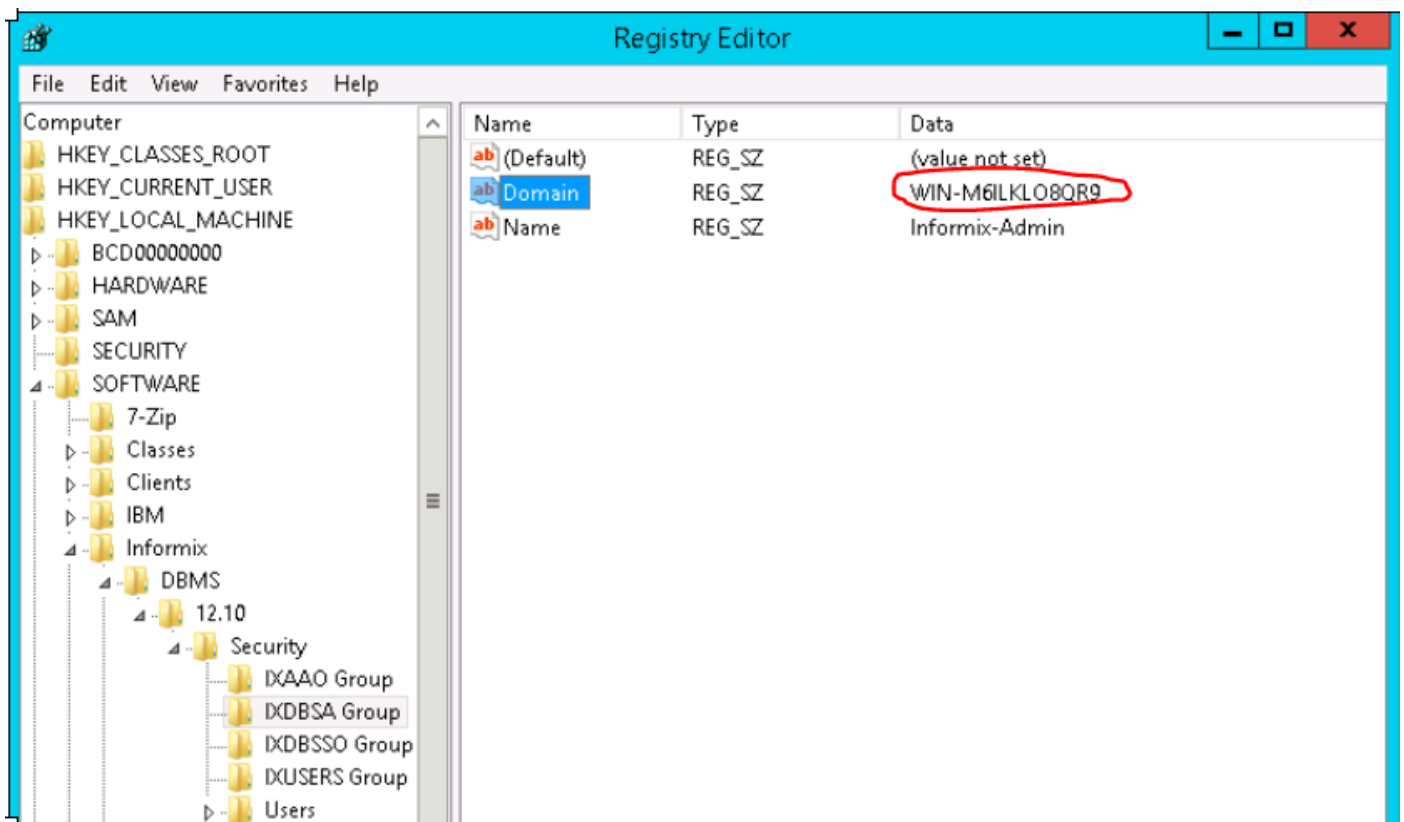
Registry Editor

File Edit View Favorites Help

Computer
HKEY_CLASSES_ROOT
HKEY_CURRENT_USER
HKEY_LOCAL_MACHINE
BCD00000000
HARDWARE
SAM
SECURITY
SOFTWARE
7-Zip
Classes
Clients
IBM
Informix
DBMS
12.10
Security
IXAAO Group
IXDBSA Group
IXDBSSO Group
IXUSERS Group
Users

| Name | Type | Data |
|---|---|---|
| (Default) | REG_SZ | (value not set) |
| Domain | REG_SZ | WIN-M6ILKLO8QR9 |
| Name | REG_SZ | Informix-Admin |